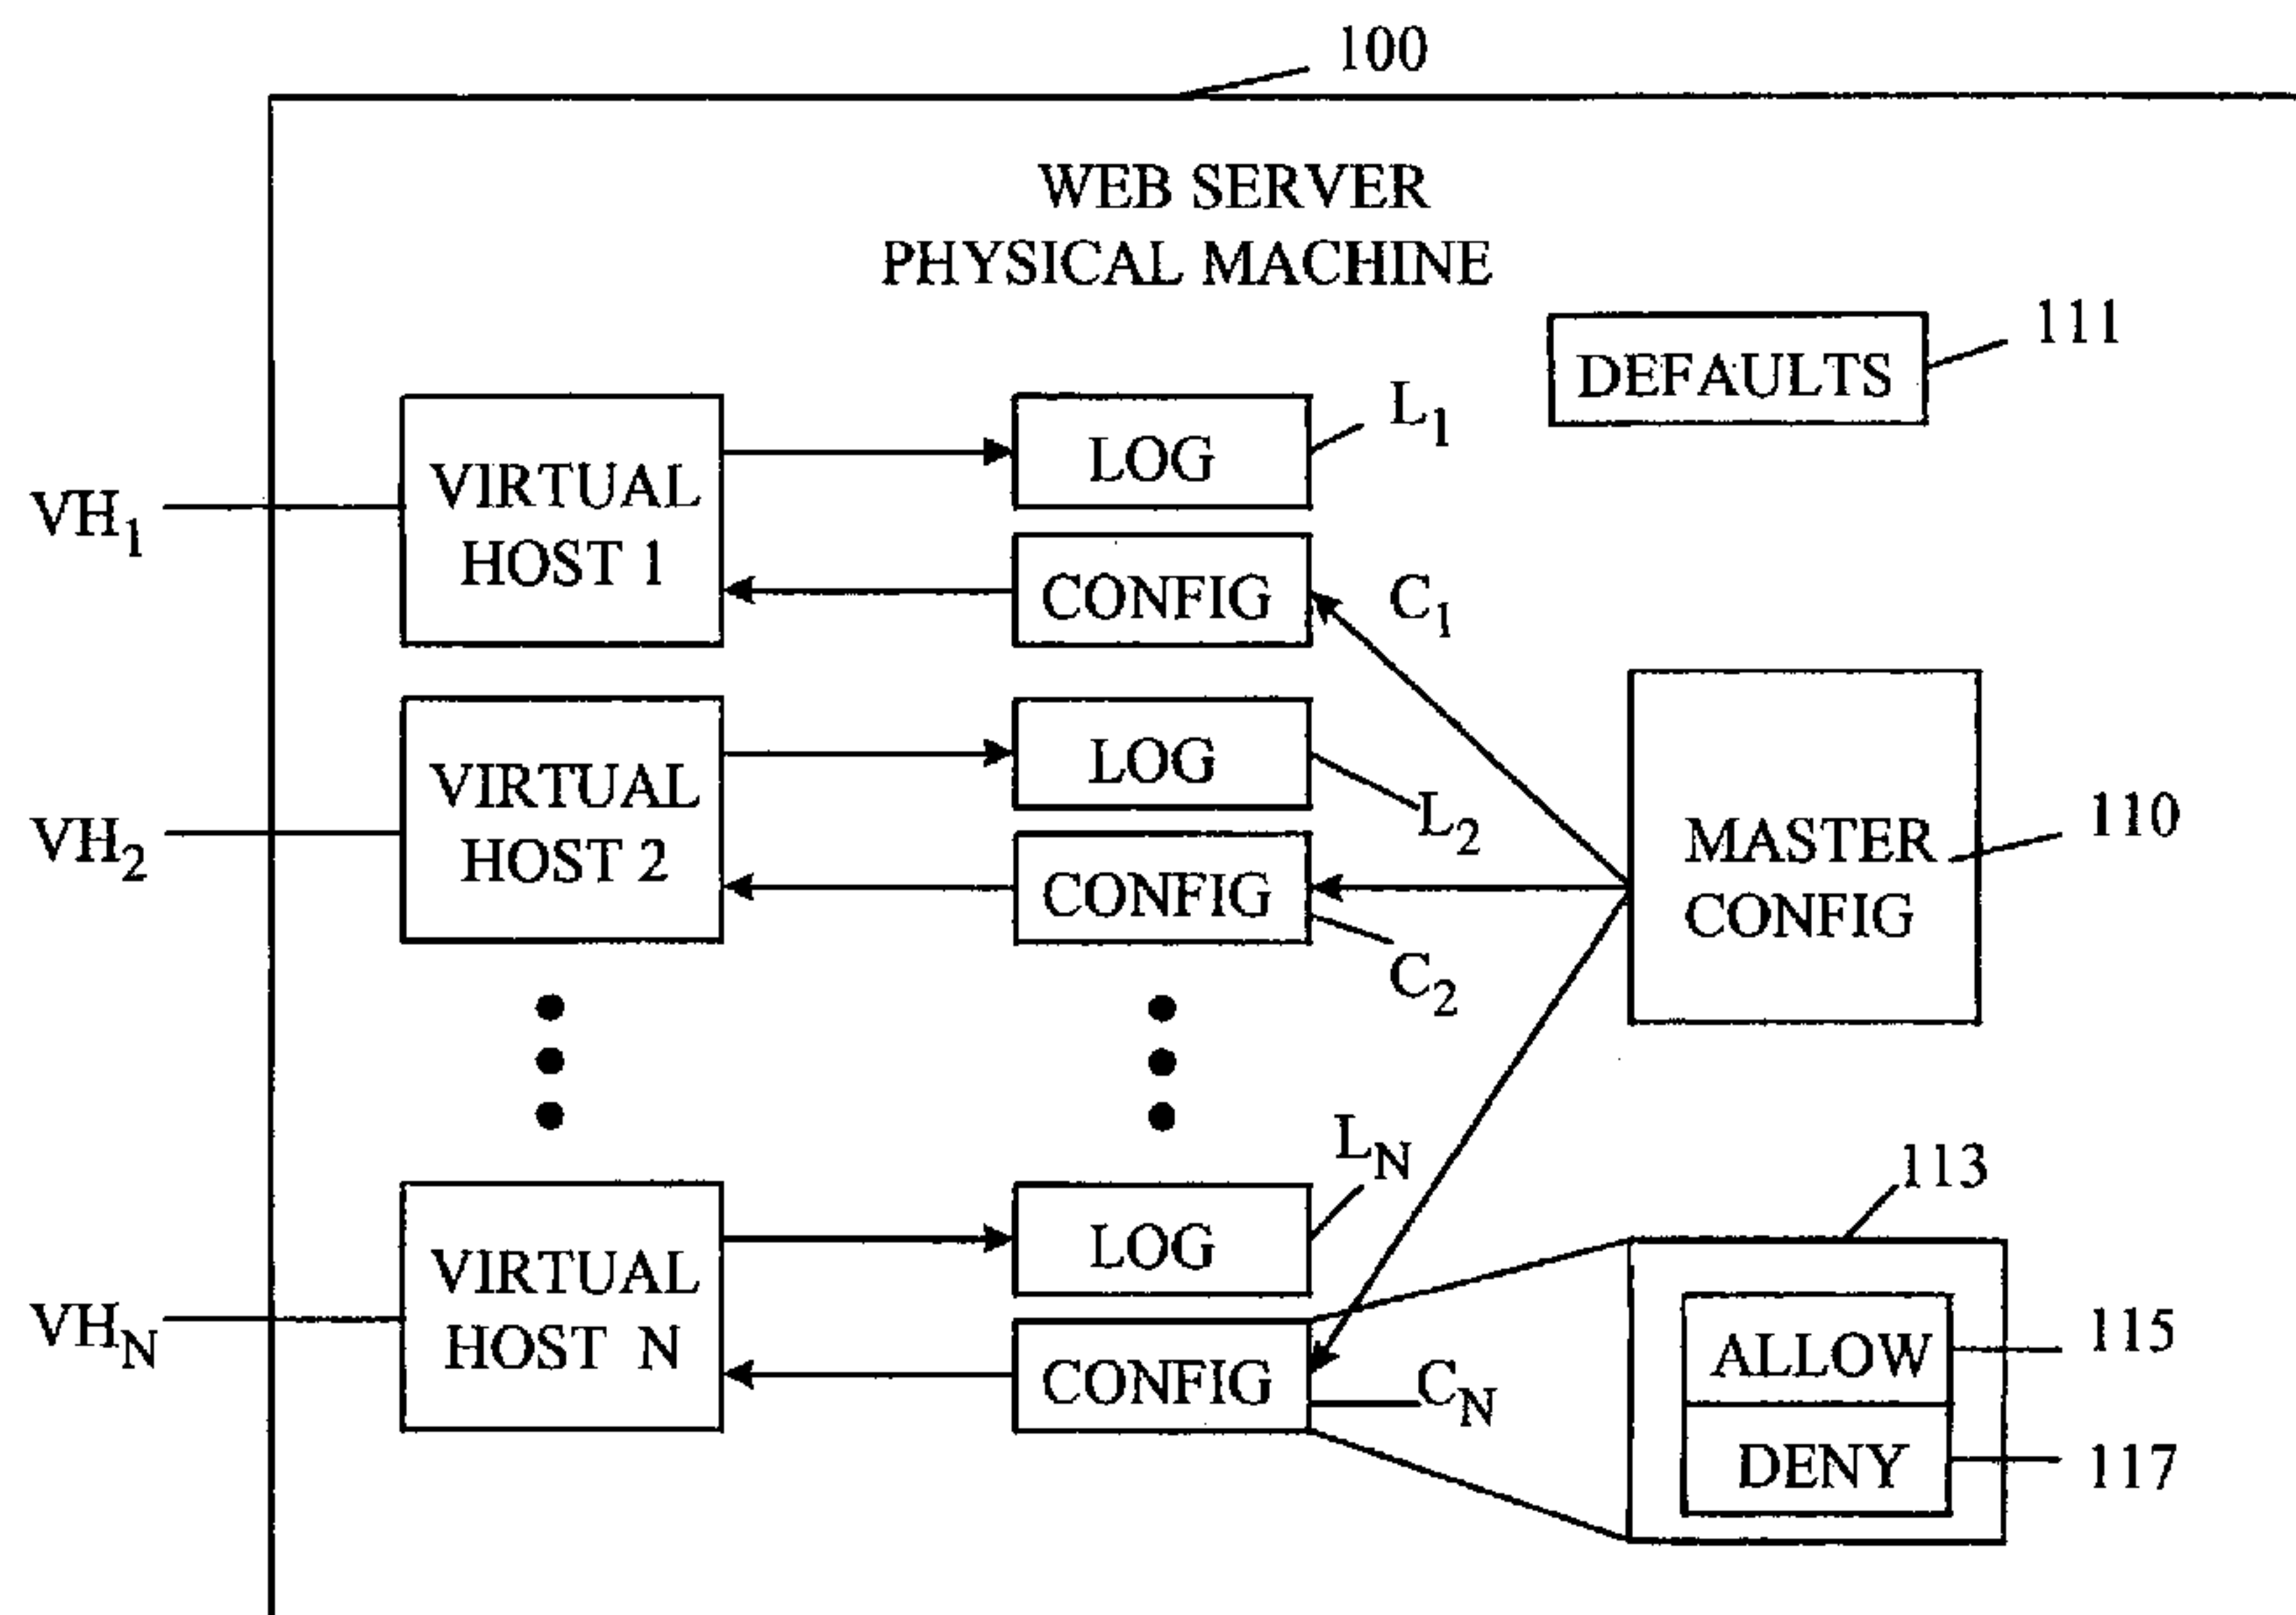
100

WEB SERVER
PHYSICAL MACHINE

DEFAULTS

111

$VH_1$

VIRTUAL HOST 1

LOG

$L_1$

CONFIG

$C_1$

$VH_2$

VIRTUAL HOST 2

LOG

$L_2$

CONFIG

$C_2$

MASTER CONFIG

110

$L_N$

113

$VH_N$

VIRTUAL HOST N

LOG

CONFIG

$C_N$

ALLOW

115

DENY

117